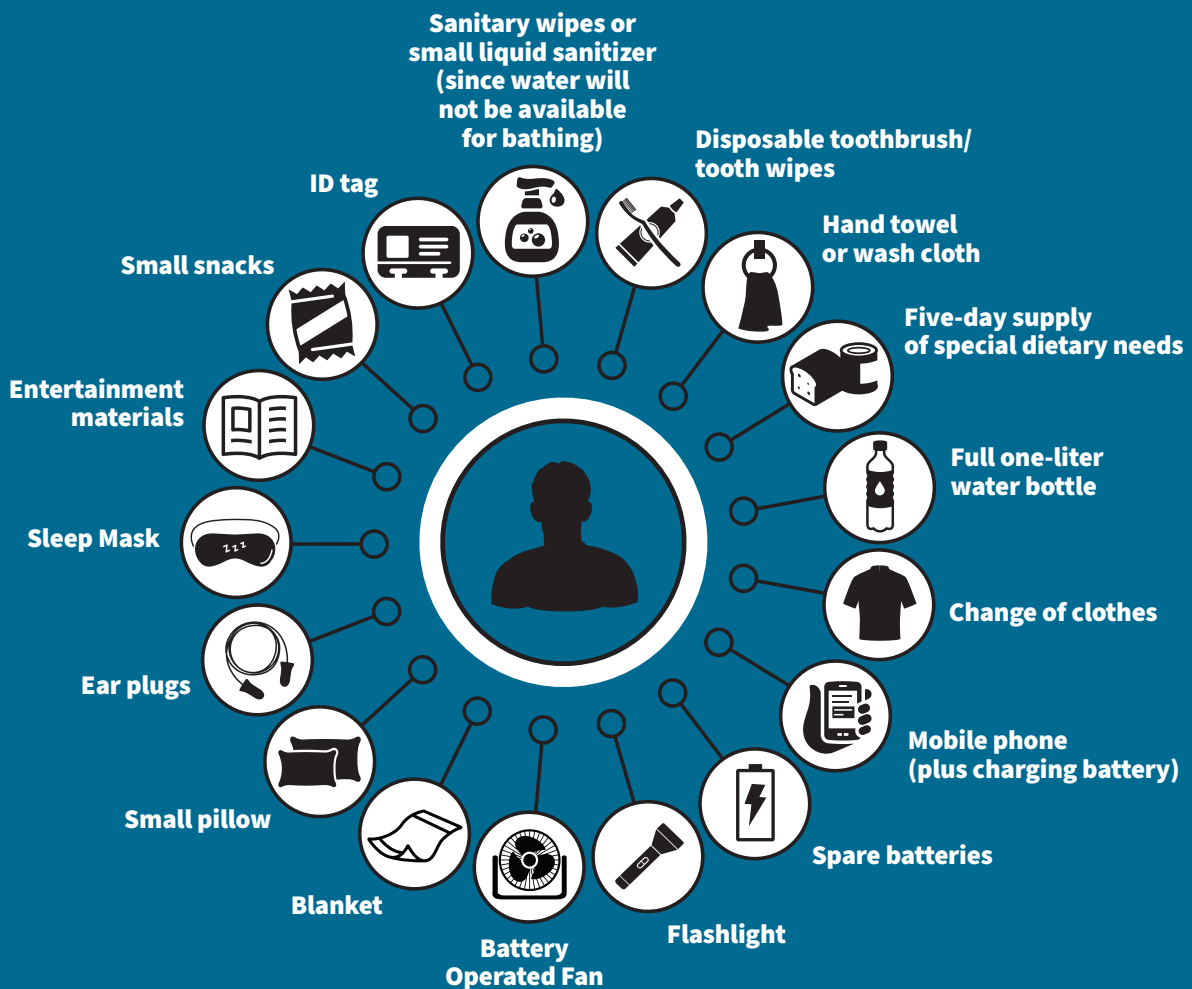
Sanitary wipes or small liquid sanitizer (since water will not be available for bathing)

Disposable toothbrush/ tooth wipes

Hand towel or wash cloth

Five-day supply of special dietary needs

Full one-liter water bottle

Change of clothes

Mobile phone (plus charging battery)

Spare batteries

Flashlight

Battery Operated Fan

Blanket

Small pillow

Ear plugs

Sleep Mask

zzz

Entertainment materials

Small snacks

ID tag